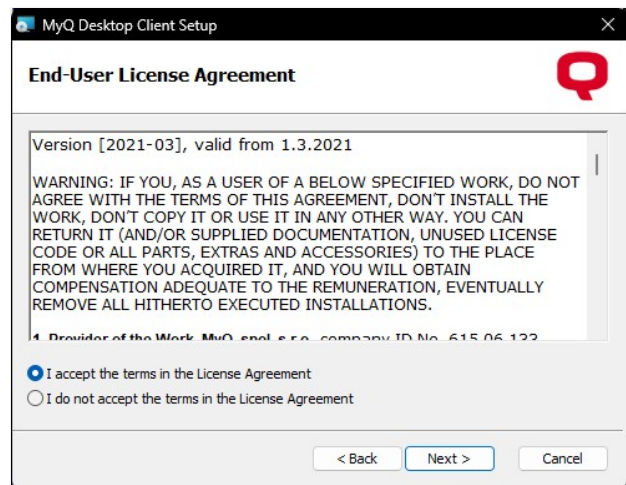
MyQ Desktop Client Setup

End-User License Agreement

Version [2021-03], valid from 1.3.2021

WARNING: IF YOU, AS A USER OF A BELOW SPECIFIED WORK, DO NOT AGREE WITH THE TERMS OF THIS AGREEMENT, DON'T INSTALL THE WORK, DON'T COPY IT OR USE IT IN ANY OTHER WAY. YOU CAN RETURN IT (AND/OR SUPPLIED DOCUMENTATION, UNUSED LICENSE CODE OR ALL PARTS, EXTRAS AND ACCESSORIES) TO THE PLACE FROM WHERE YOU ACQUIRED IT, AND YOU WILL OBTAIN COMPENSATION ADEQUATE TO THE REMUNERATION, EVENTUALLY REMOVE ALL HITHERTO EXECUTED INSTALLATIONS.

1. Provider of the Work. MyQ, spol. s r.o., company ID No. 615 06 133 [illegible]

I accept the terms in the License Agreement

I do not accept the terms in the License Agreement

< Back

Next >

Cancel